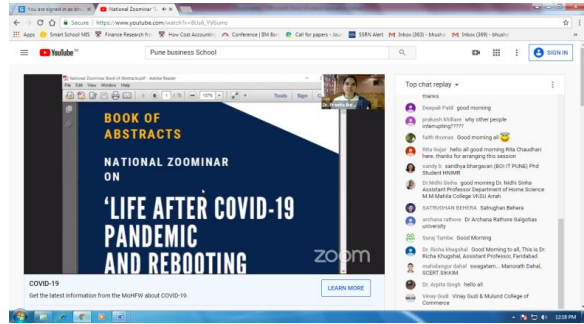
You are signed in as bh... | National Zoominar 5...

Secure | https://www.youtube.com/watch?v=8Us9_Y95umo

Apps | Smart School MIS | Finance Research Ne... | How Cost Accountin... | Conference | BM Ba... | Call for papers - Jour... | SSRN Alert | Inbox (363) - bhushan... | Inbox (389) - bhushan...

YouTube IN | Pune business School | SIGN IN

National Zoominar Book of Abstracts.pdf - Adobe Reader

File Edit View Window Help

1 / 73 | 100% | Tools | Sign

Dr. Preeti Bu...

BOOK OF ABSTRACTS

NATIONAL ZOOMINAR ON

'LIFE AFTER COVID-19 PANDEMIC AND REBOOTING

zoom

COVID-19

Get the latest information from the MoHFW about COVID-19.

LEARN MORE

Top chat replay

manes

Deepali Patil good morning

prakash khillare why other people interupting????

faith thomas Good morning all

Rita Gujar hello all good morning Rita Chaudhari here. thanks for arranging this session

sandy b sandhya bhargavan (BOI-IT PUNE) Phd Student HNIMR

Dr.Nidhi Sinha good morning Dr. Nidhi Sinha Assistant Professor Department of Home Science M.M.Mahila College VKSU Arrah

SATRUGHAN BEHERA Satrughan Behera

archana rathore Dr Archana Rathore Galgotias university

Suraj Tambe Good Morning

Dr. Richa Khugshal Good Morning to all, This is Dr. Richa Khugshal, Assistant Professor, Faridabad

mahalangar dahal swagatam... Manorath Dahal, SCERT SIKKIM

Dr. Arpita Singh hello all

Vinay Gudi Vinay Gudi & Mulund College of Commerce

12:08 PM